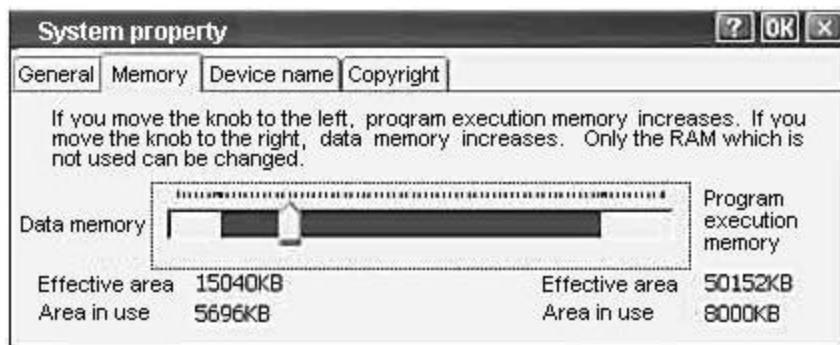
System property

? OK X

General | Memory | Device name | Copyright

If you move the knob to the left, program execution memory increases. If you move the knob to the right, data memory increases. Only the RAM which is not used can be changed.

Data memory

Program execution memory

Effective area 15040KB

Area in use 5696KB

Effective area 50152KB

Area in use 8000KB